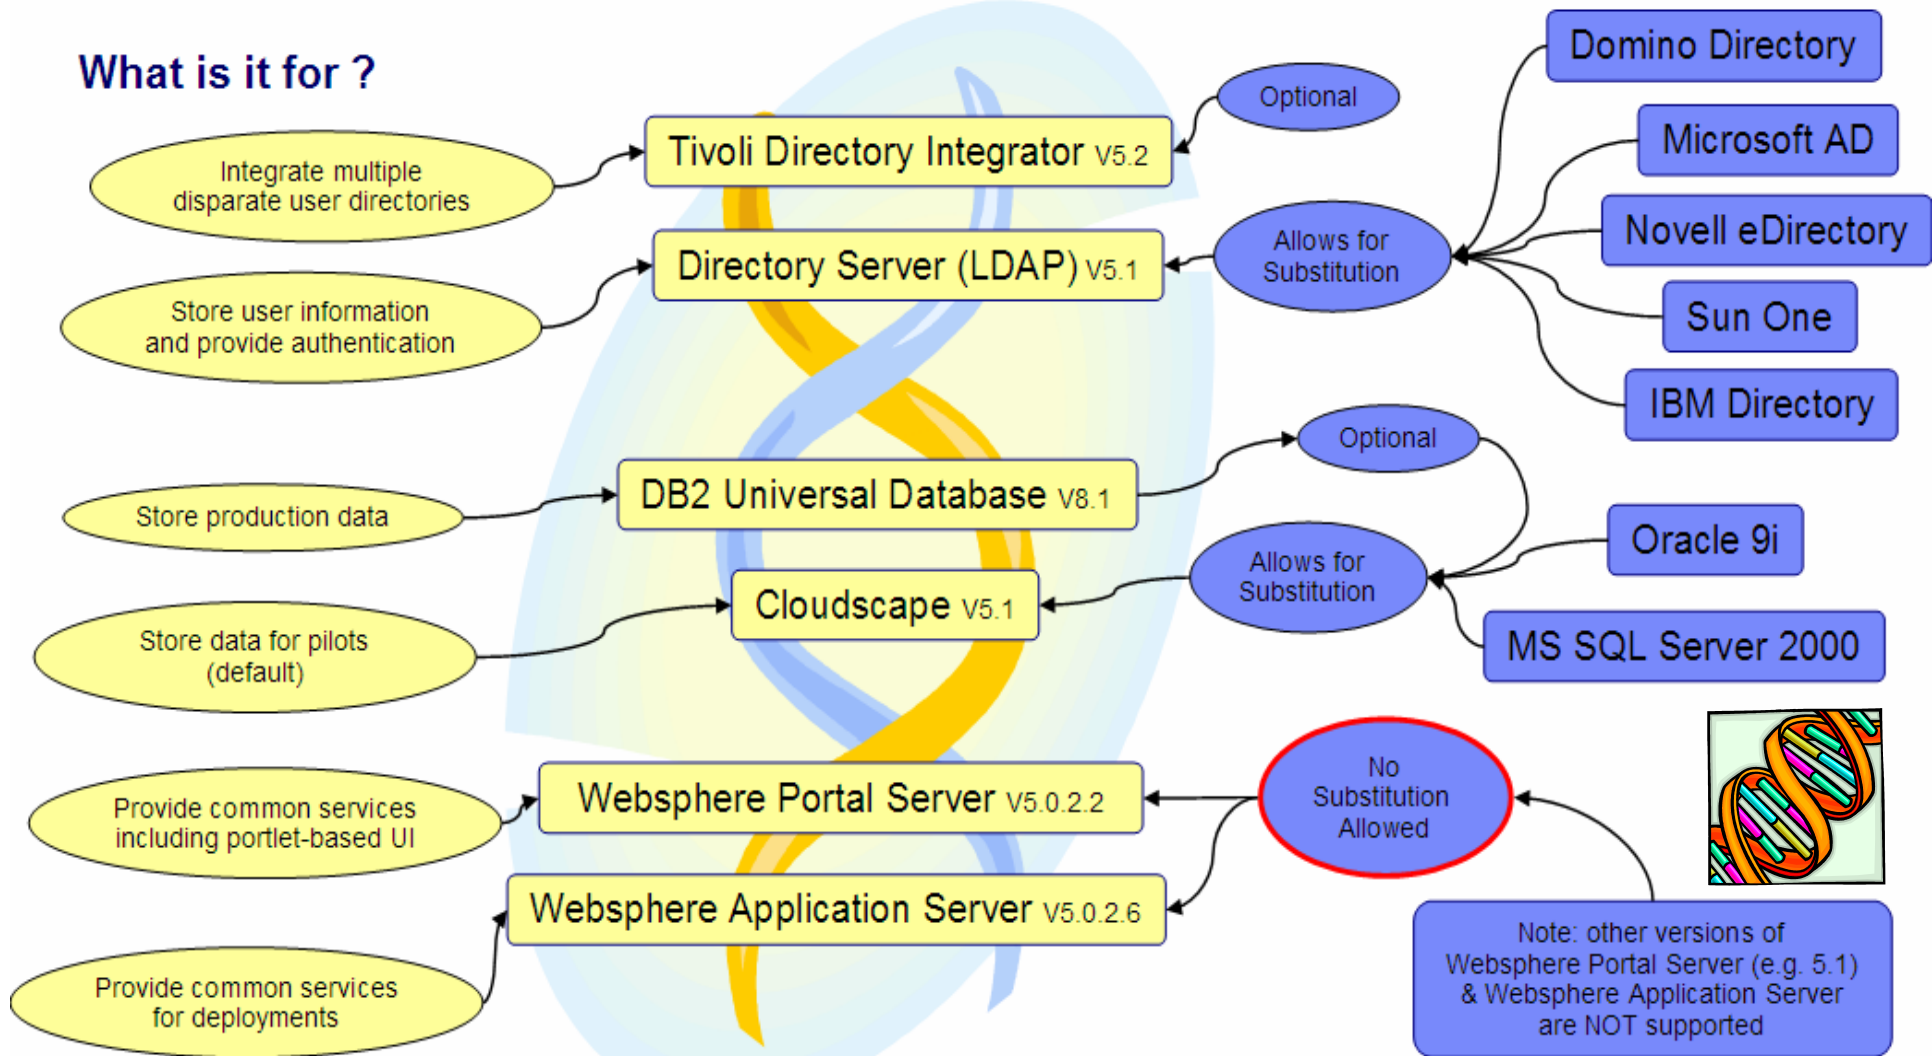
What is it for ?

Integrate multiple disparate user directories

Tivoli Directory Integrator V5.2

Optional

Domino Directory

Microsoft AD

Novell eDirectory

Sun One

IBM Directory

Store user information and provide authentication

Directory Server (LDAP) V5.1

Allows for Substitution

Store production data

DB2 Universal Database V8.1

Optional

Oracle 9i

Store data for pilots (default)

Cloudscape V5.1

Allows for Substitution

MS SQL Server 2000

Provide common services including portlet-based UI

Websphere Portal Server V5.0.2.2

No Substitution Allowed

Provide common services for deployments

Websphere Application Server V5.0.2.6

Note: other versions of Websphere Portal Server (e.g. 5.1) & Websphere Application Server are NOT supported